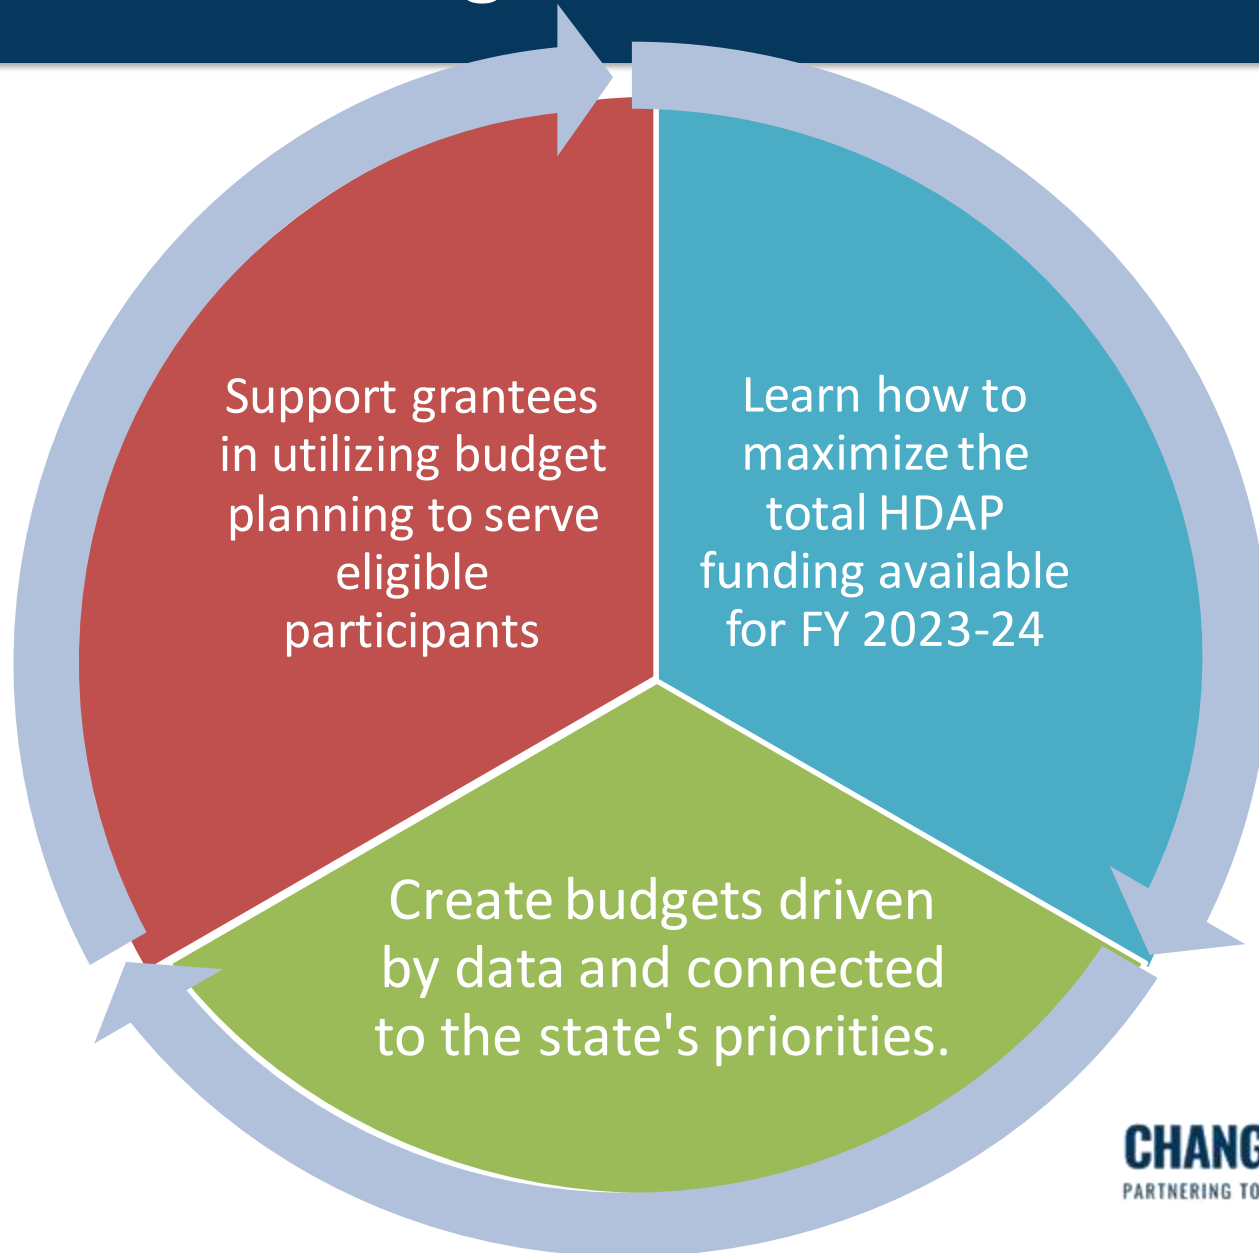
Support grantees in utilizing budget planning to serve eligible participants

Learn how to maximize the total HDAP funding available for FY 2023-24

Create budgets driven by data and connected to the state's priorities.

CHANG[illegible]
PARTNERING TO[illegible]